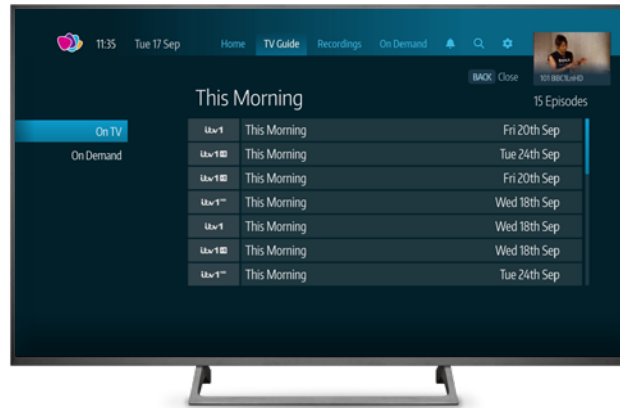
11:35 Tue 17 Sep Home TV Guide Recordings On Demand

101 BBC1LonHD

BACK Close

This Morning

15 Episodes

On TV

On Demand

| | | |
|---|---|---|
| itv1 | This Morning | Fri 20th Sep |
| itv1 HD | This Morning | Tue 24th Sep |
| itv1 HD | This Morning | Fri 20th Sep |
| itv1 +1 | This Morning | Wed 18th Sep |
| itv1 | This Morning | Wed 18th Sep |
| itv1 HD | This Morning | Wed 18th Sep |
| itv1 +1 | This Morning | Tue 24th Sep |